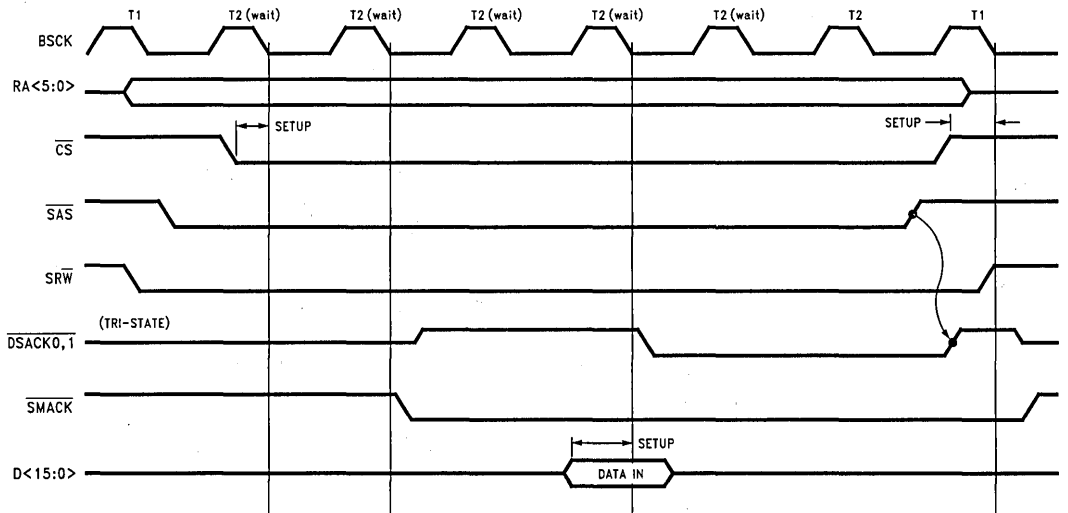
T1 T2 (wait) T2 (wait) T2 (wait) T2 (wait) T2 (wait) T2 T1

BSCK

RA<5:0>

SETUP

SETUP

$\overline{CS}$

$\overline{SAS}$

$SR\overline{W}$

(TRI-STATE)

$\overline{DSACK0,1}$

$\overline{SMACK}$

SETUP

D<15:0>

DATA IN